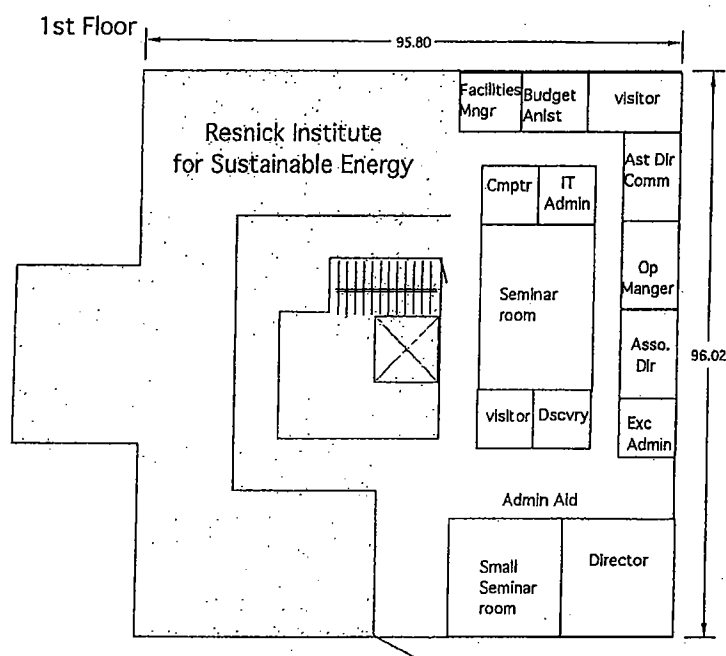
1st Floor

95.80

96.02

Resnick Institute for Sustainable Energy

Facilities Mngr

Budget Anlst

visitor

Ast Dir Comm

Cmptr

IT Admin

Seminar room

Op Manger

Asso. Dir

visitor

Dscvry

Exc Admin

Admin Aid

Small Seminar room

Director